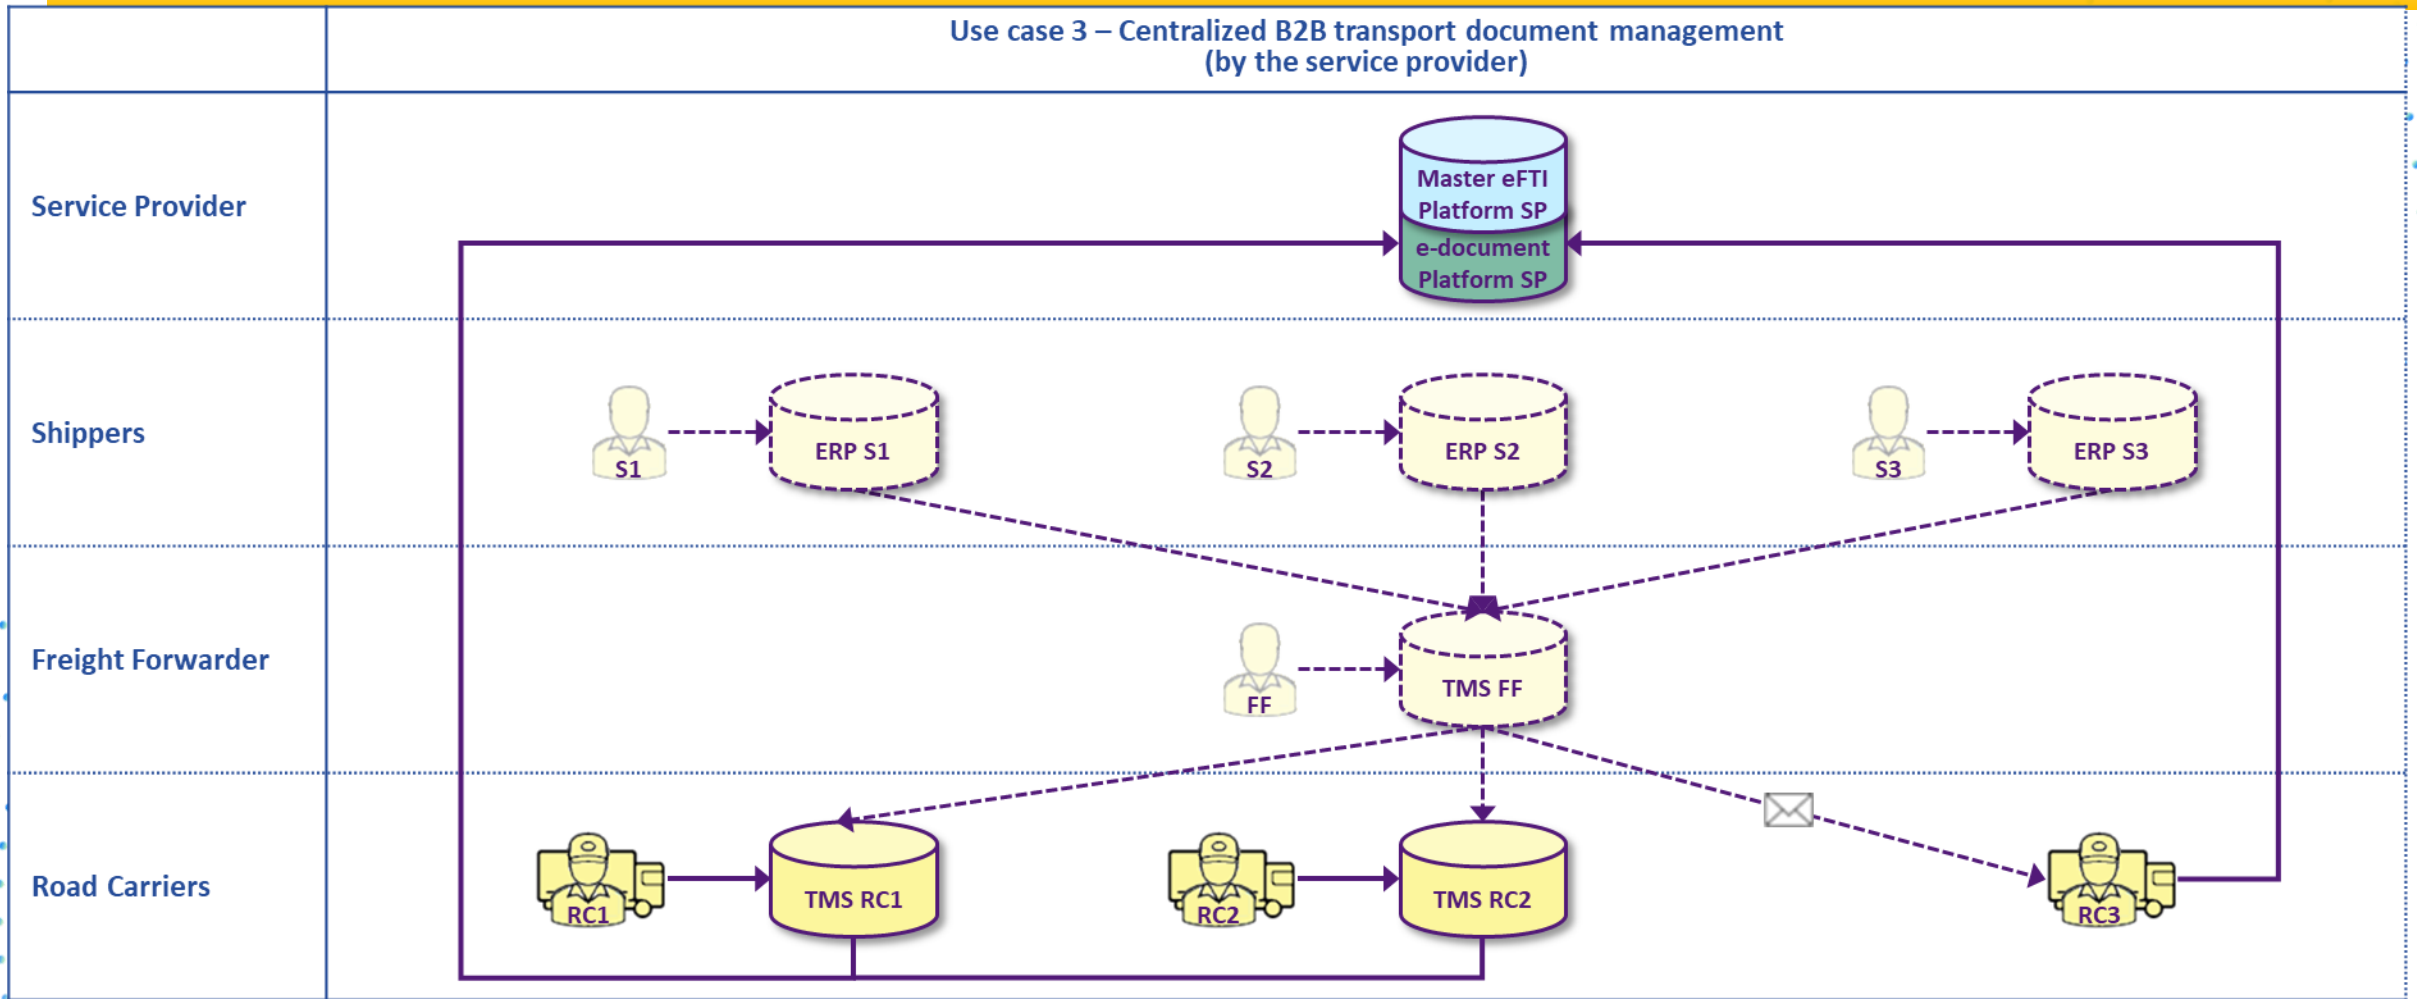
Use case 3 – Centralized B2B transport document management
(by the service provider)

Service Provider

Master eFTI Platform SP
e-document Platform SP

Shippers

S1
ERP S1
S2
ERP S2
S3
ERP S3

Freight Forwarder

FF
TMS FF

Road Carriers

RC1
TMS RC1
RC2
TMS RC2
RC3